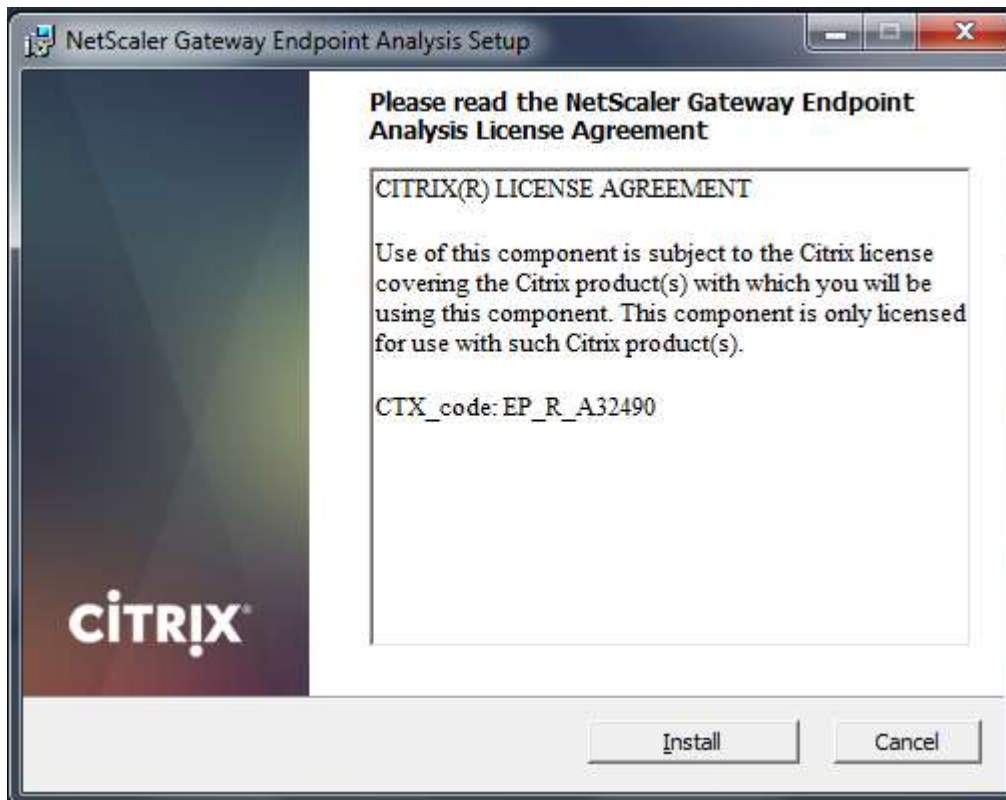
NetScaler Gateway Endpoint Analysis Setup

CITRIX

Please read the NetScaler Gateway Endpoint Analysis License Agreement

CITRIX(R) LICENSE AGREEMENT

Use of this component is subject to the Citrix license covering the Citrix product(s) with which you will be using this component. This component is only licensed for use with such Citrix product(s).

CTX_code: EP_R_A32490

Install

Cancel